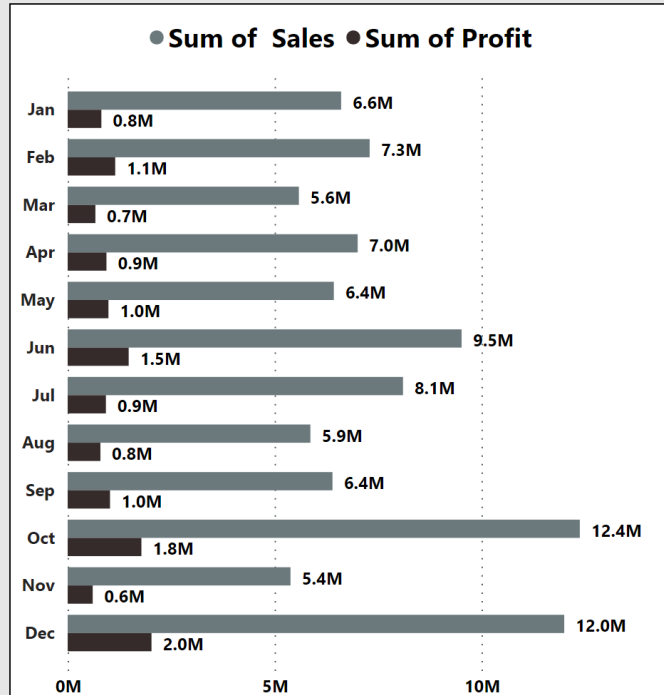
● Sum of Sales ● Sum of Profit

Jan 6.6M 0.8M
Feb 7.3M 1.1M
Mar 5.6M 0.7M
Apr 7.0M 0.9M
May 6.4M 1.0M
Jun 9.5M 1.5M
Jul 8.1M 0.9M
Aug 5.9M 0.8M
Sep 6.4M 1.0M
Oct 12.4M 1.8M
Nov 5.4M 0.6M
Dec 12.0M 2.0M

0M 5M 10M